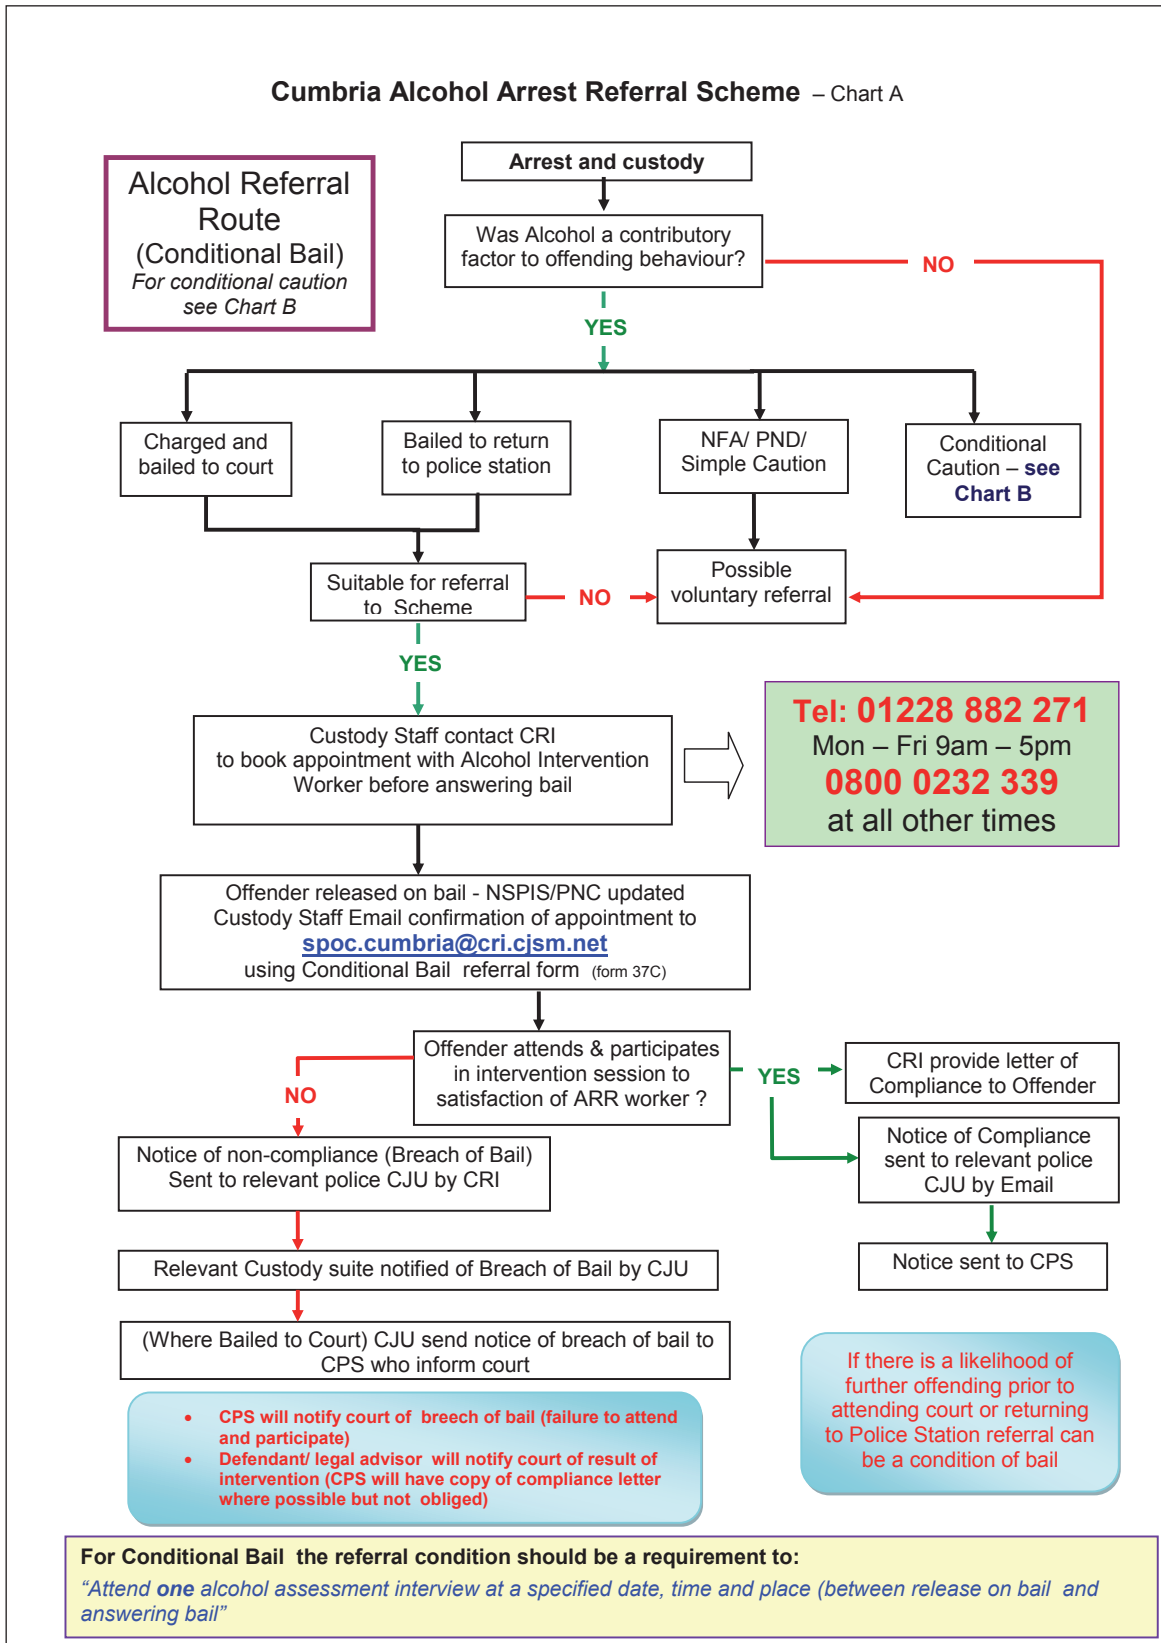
Cumbria Alcohol Arrest Referral Scheme – Chart A

Alcohol Referral Route (Conditional Bail)
For conditional caution see Chart B

Arrest and custody

Was Alcohol a contributory factor to offending behaviour?

NO

YES

Charged and bailed to court

Bailed to return to police station

NFA/ PND/ Simple Caution

Conditional Caution – see Chart B

Suitable for referral to Scheme

NO

Possible voluntary referral

YES

Custody Staff contact CRI to book appointment with Alcohol Intervention Worker before answering bail

Tel: 01228 882 271
Mon – Fri 9am – 5pm
0800 0232 339
at all other times

Offender released on bail - NSPIS/PNC updated
Custody Staff Email confirmation of appointment to
spoc.cumbria@cri.cjsm.net
using Conditional Bail referral form (form 37C)

Offender attends & participates in intervention session to satisfaction of ARR worker ?

NO

YES

CRI provide letter of Compliance to Offender

Notice of Compliance sent to relevant police CJU by Email

Notice sent to CPS

Notice of non-compliance (Breach of Bail) Sent to relevant police CJU by CRI

Relevant Custody suite notified of Breach of Bail by CJU

(Where Bailed to Court) CJU send notice of breach of bail to CPS who inform court

• CPS will notify court of breech of bail (failure to attend and participate)
• Defendant/ legal advisor will notify court of result of intervention (CPS will have copy of compliance letter where possible but not obliged)

If there is a likelihood of further offending prior to attending court or returning to Police Station referral can be a condition of bail

For Conditional Bail the referral condition should be a requirement to:
“Attend one alcohol assessment interview at a specified date, time and place (between release on bail and answering bail”